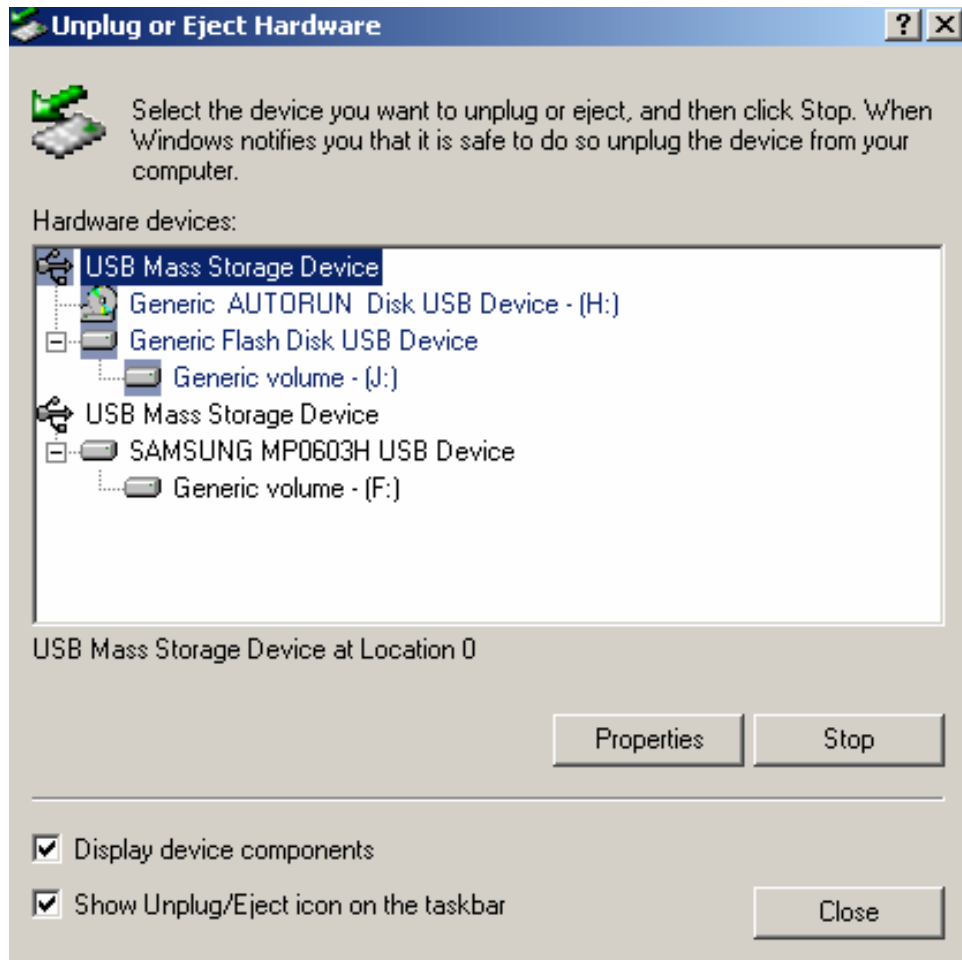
Unplug or Eject Hardware

? X

Select the device you want to unplug or eject, and then click Stop. When Windows notifies you that it is safe to do so unplug the device from your computer.

Hardware devices:

USB Mass Storage Device
Generic AUTORUN Disk USB Device - (H:)
Generic Flash Disk USB Device
Generic volume - (J:)
USB Mass Storage Device
SAMSUNG MP0603H USB Device
Generic volume - (F:)

USB Mass Storage Device at Location 0

Properties

Stop

Display device components

Show Unplug/Eject icon on the taskbar

Close